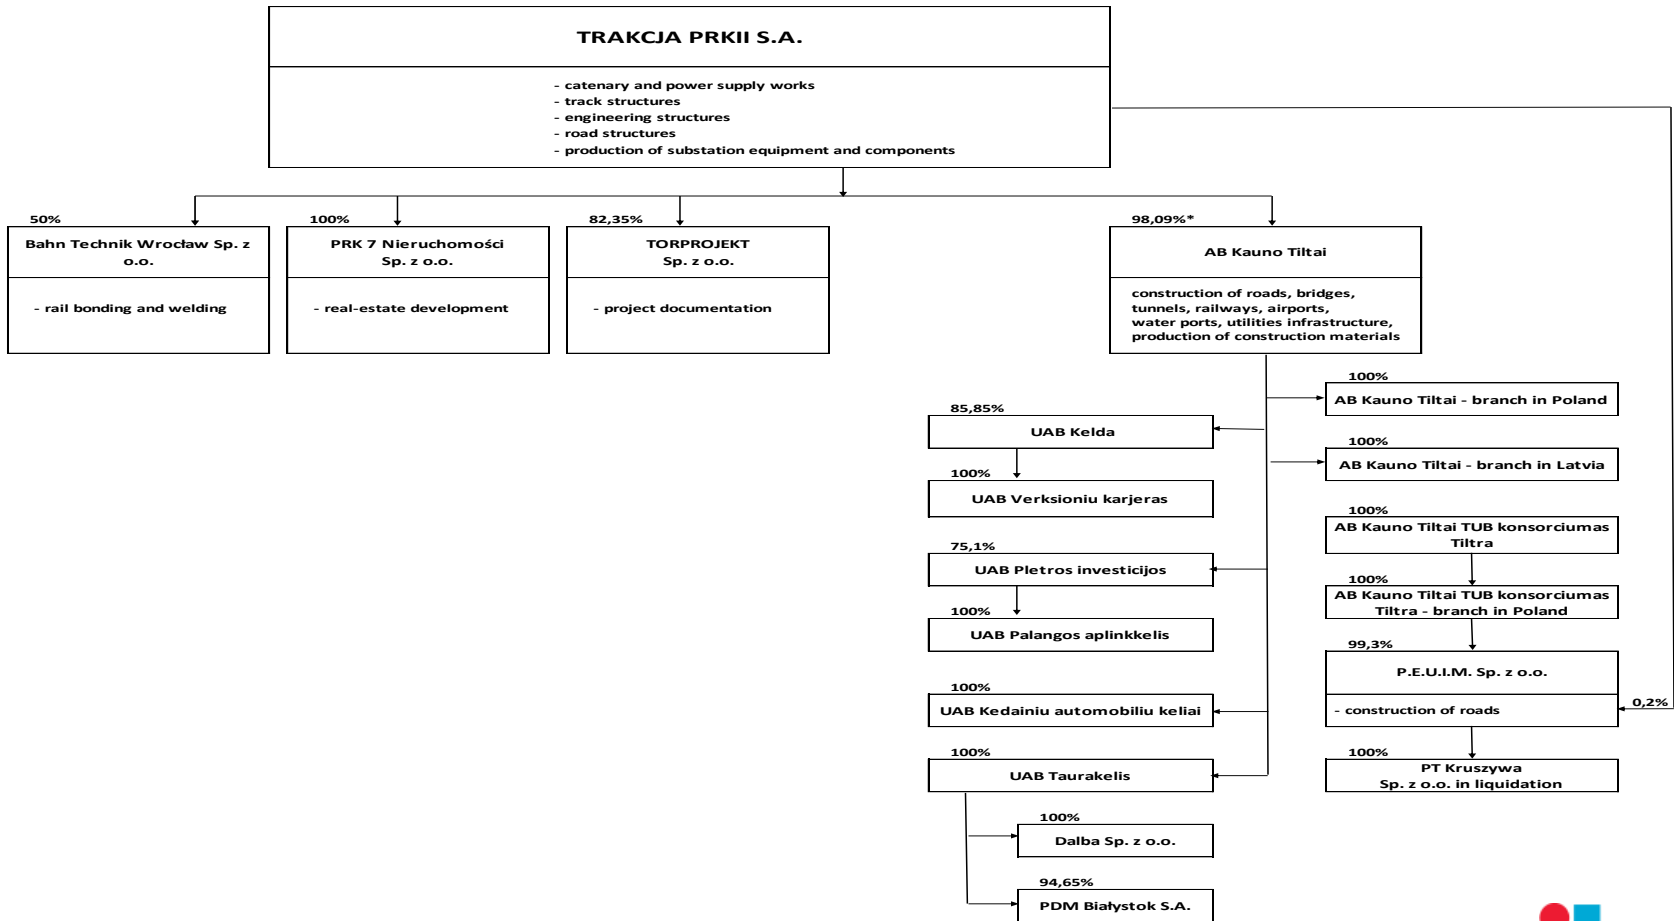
TRAKCJA PRKII S.A.

- catenary and power supply works
- track structures
- engineering structures
- road structures
- production of substation equipment and components

50%
Bahn Technik Wrocław Sp. z o.o.
- rail bonding and welding

100%
PRK 7 Nieruchomości Sp. z o.o.
- real-estate development

82,35%
TORPROJEKT Sp. z o.o.
- project documentation

98,09%*
AB Kauno Tiltai
construction of roads, bridges, tunnels, railways, airports, water ports, utilities infrastructure, production of construction materials

85,85%
UAB Kelda

100%
UAB Verksioniu karjeras

75,1%
UAB Pletros investicijos

100%
UAB Palangos aplinkkelis

100%
UAB Kedainiu automobiliu keliai

100%
UAB Taurakelis

100%
Dalba Sp. z o.o.

94,65%
PDM Białystok S.A.

100%
AB Kauno Tiltai - branch in Poland

100%
AB Kauno Tiltai - branch in Latvia

100%
AB Kauno Tiltai TUB konsorciumas Tiltra

100%
AB Kauno Tiltai TUB konsorciumas Tiltra - branch in Poland

99,3%
P.E.U.I.M. Sp. z o.o.
- construction of roads

0,2%

100%
PT Kruszywa Sp. z o.o. in liquidation